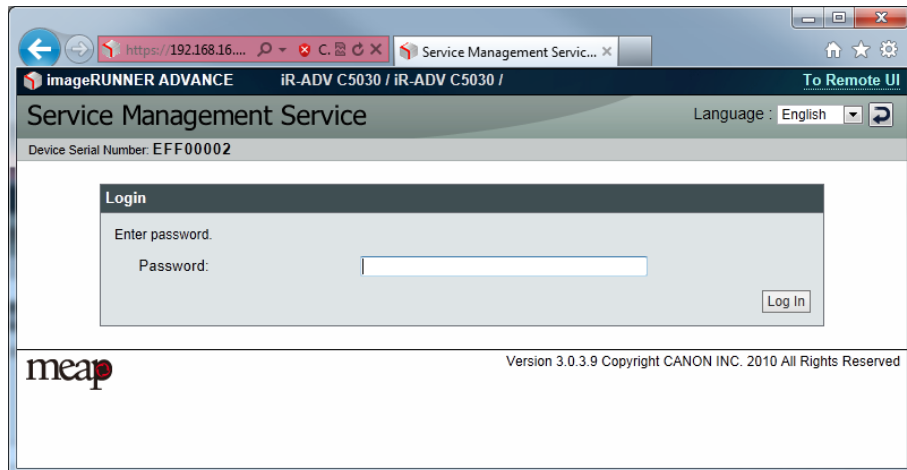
https://192.168.16.... C. Service Management Servic... ×

imageRUNNER ADVANCE iR-ADV C5030 / iR-ADV C5030 / To Remote UI

Service Management Service

Language : English

Device Serial Number: EFF00002

Login

Enter password.

Password:

Log In

meap

Version 3.0.3.9 Copyright CANON INC. 2010 All Rights Reserved